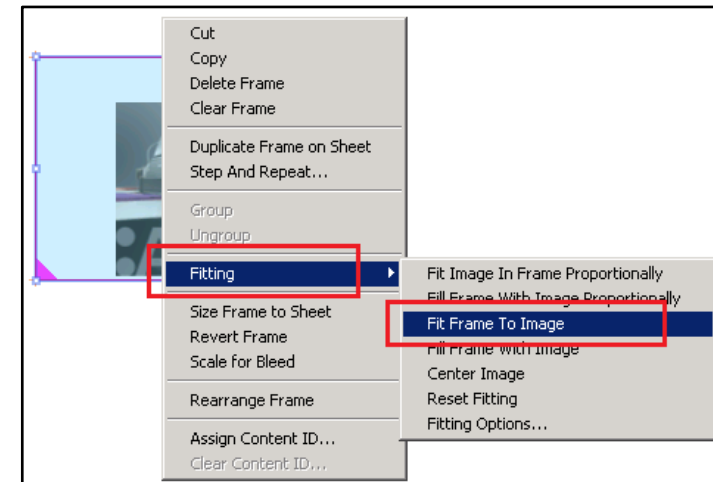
Cut
Copy
Delete Frame
Clear Frame

Duplicate Frame on Sheet
Step And Repeat...

Group
Ungroup

Fitting

Size Frame to Sheet
Revert Frame
Scale for Bleed

Rearrange Frame

Assign Content ID...
Clear Content ID...

Fit Image In Frame Proportionally
Fill Frame With Image Proportionally
Fit Frame To Image
Fill Frame With Image
Center Image
Reset Fitting
Fitting Options...